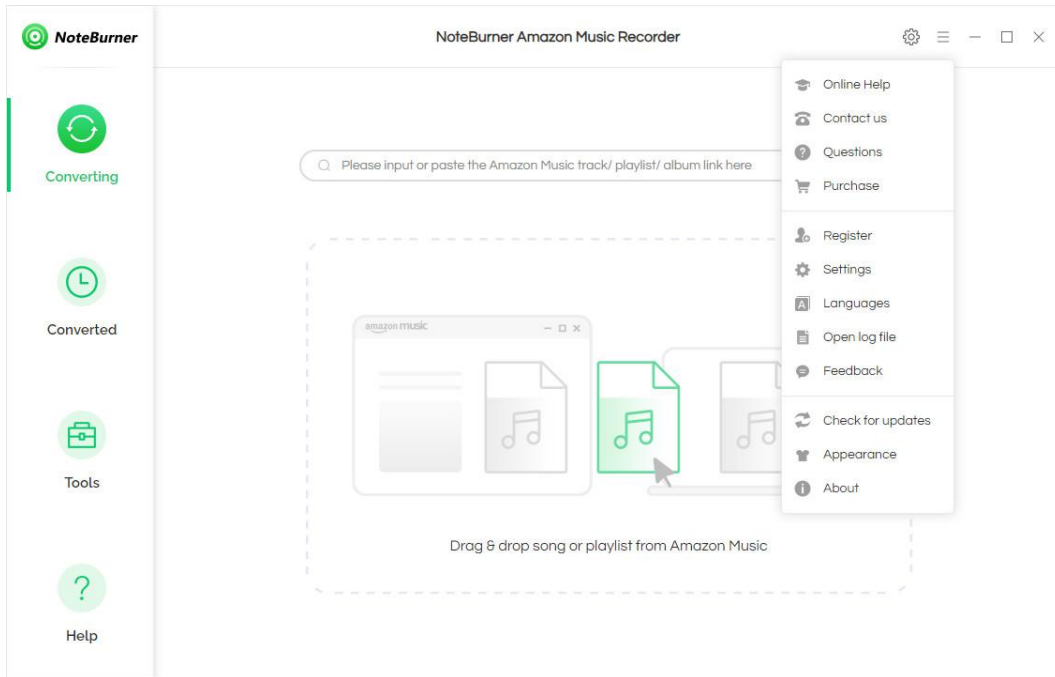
NoteBurner

NoteBurner Amazon Music Recorder

Converting

Converted

Tools

Help

Please input or paste the Amazon Music track/ playlist/ album link here

amazon music

Drag & drop song or playlist from Amazon Music

Online Help
Contact us
Questions
Purchase
Register
Settings
Languages
Open log file
Feedback
Check for updates
Appearance
About